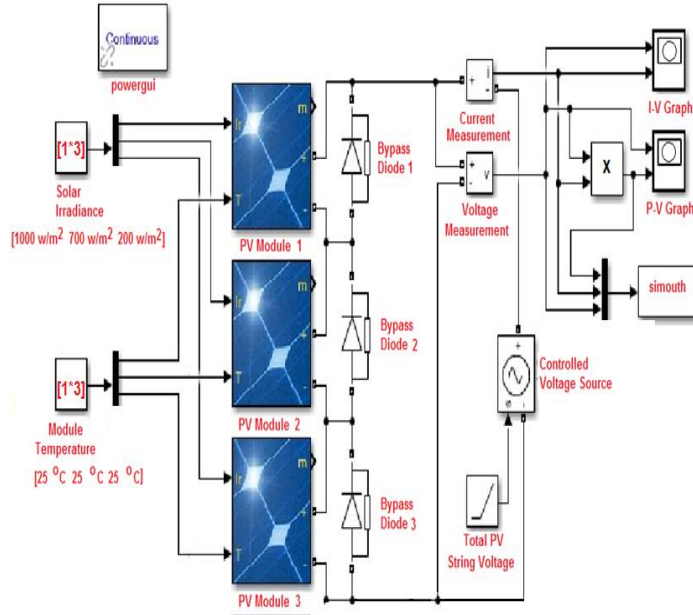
Continuous

powergui

[1*3]

Solar Irradiance

[1000 w/m$^2$ 700 w/m$^2$ 200 w/m$^2$]

Ir

T

m

+

-

PV Module 1

Bypass Diode 1

Ir

T

m

+

-

PV Module 2

Bypass Diode 2

[1*3]

Module Temperature

[25 $^o$C 25 $^o$C 25 $^o$C]

Ir

T

m

+

-

PV Module 3

Bypass Diode 3

+ i -

Current Measurement

+ - v

Voltage Measurement

X

I-V Graph

P-V Graph

simouth

+

-

Controlled Voltage Source

Total PV String Voltage